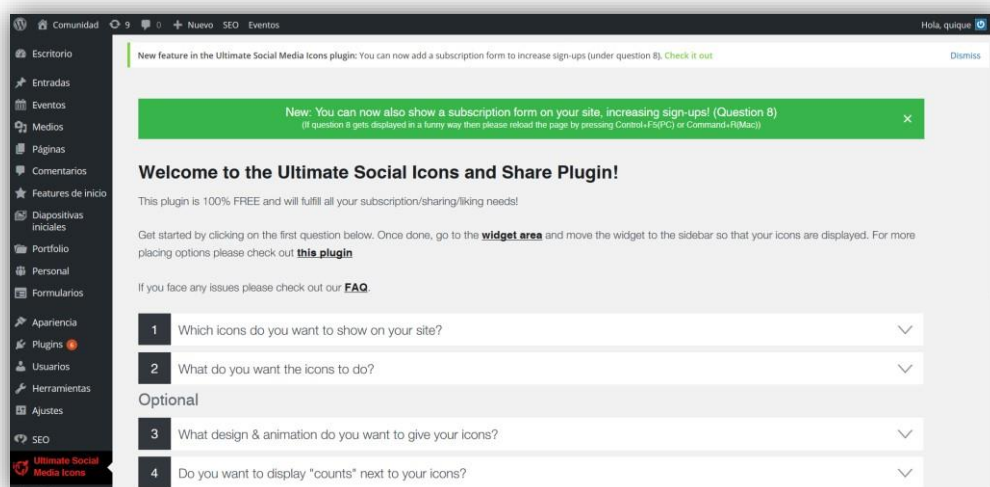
Comunidad 9 0 + Nuevo SEO Eventos
Hola, quique

Escritorio
Entradas
Eventos
Medios
Páginas
Comentarios
Features de inicio
Diapositivas iniciales
Portfolio
Personal
Formularios
Apariencia
Plugins 6
Usuarios
Herramientas
Ajustes
SEO
Ultimate Social Media Icons

New feature in the Ultimate Social Media Icons plugin: You can now add a subscription form to increase sign-ups (under question 8). Check it out
Dismiss

New: You can now also show a subscription form on your site, increasing sign-ups! (Question 8)
(If question 8 gets displayed in a funny way then please reload the page by pressing Control+F5(PC) or Command+R(Mac))

Welcome to the Ultimate Social Icons and Share Plugin!

This plugin is 100% FREE and will fulfill all your subscription/sharing/liking needs!

Get started by clicking on the first question below. Once done, go to the widget area and move the widget to the sidebar so that your icons are displayed. For more placing options please check out this plugin

If you face any issues please check out our FAQ.

1 Which icons do you want to show on your site?

2 What do you want the icons to do?

Optional

3 What design & animation do you want to give your icons?

4 Do you want to display "counts" next to your icons?